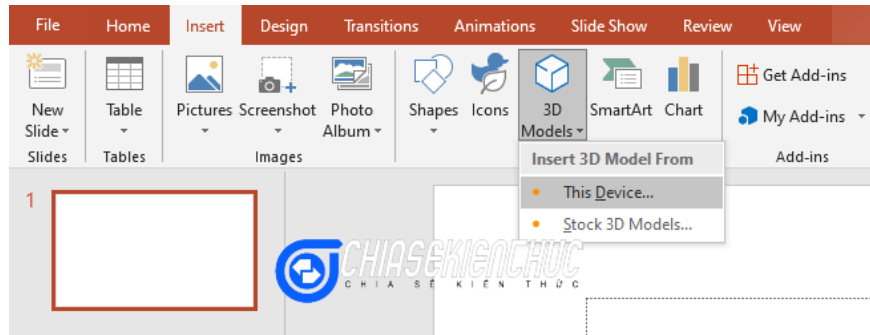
File Home Insert Design Transitions Animations Slide Show Review View

New Slide
Slides

Table
Tables

Pictures Screenshot Photo Album
Images

Shapes Icons 3D Models SmartArt Chart

Get Add-ins
My Add-ins
Add-ins

Insert 3D Model From
This Device...
Stock 3D Models...

1

CHIASEKIENTHUC
CHIA SẺ KIẾN THỨC